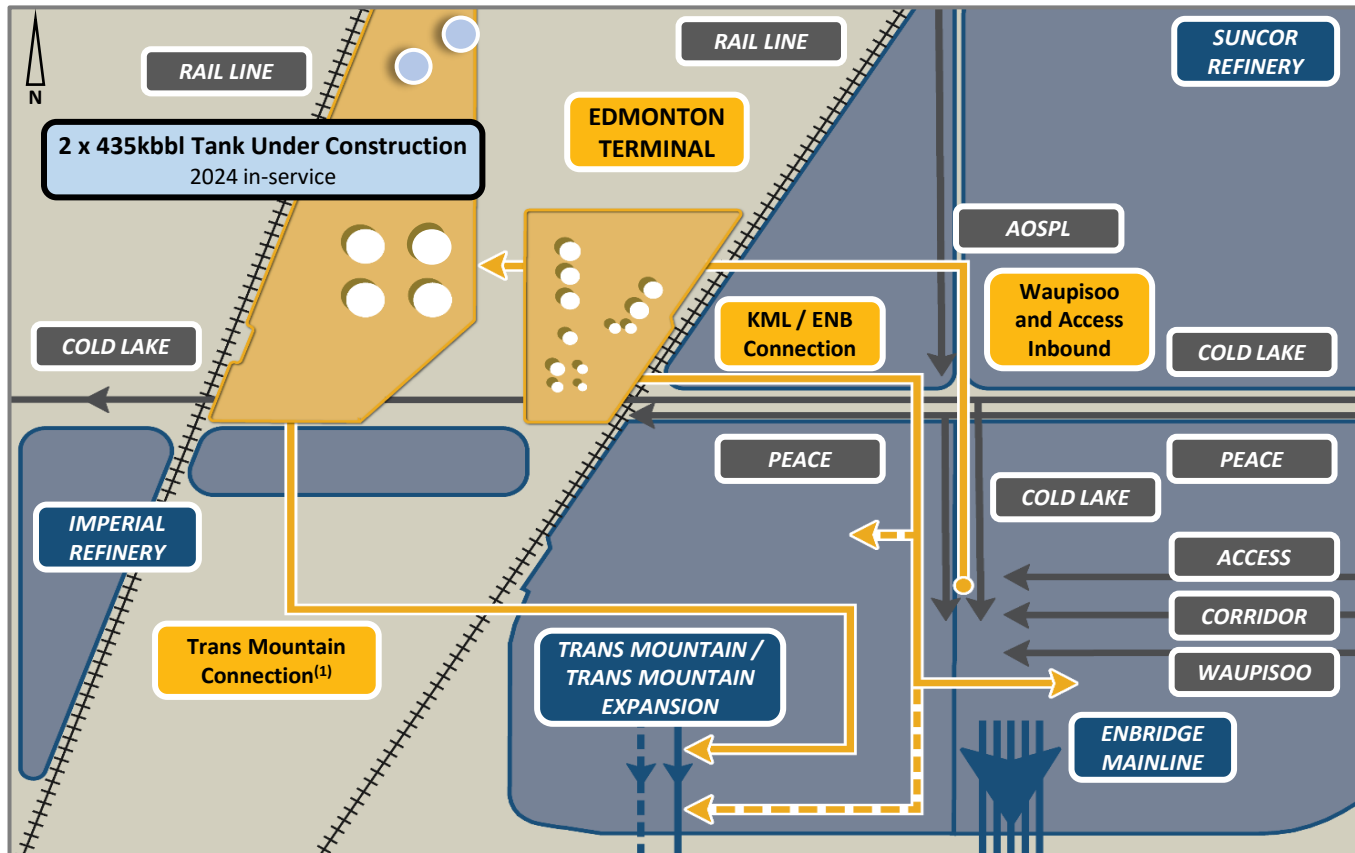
N

RAIL LINE

2 x 435kbbl Tank Under Construction
2024 in-service

RAIL LINE

EDMONTON TERMINAL

SUNCOR REFINERY

AOSPL

Waupisoo and Access Inbound

KML / ENB Connection

COLD LAKE

COLD LAKE

PEACE

PEACE

COLD LAKE

IMPERIAL REFINERY

ACCESS

CORRIDOR

WAUPISOO

Trans Mountain Connection$^{(1)}$

TRANS MOUNTAIN / TRANS MOUNTAIN EXPANSION

ENBRIDGE MAINLINE